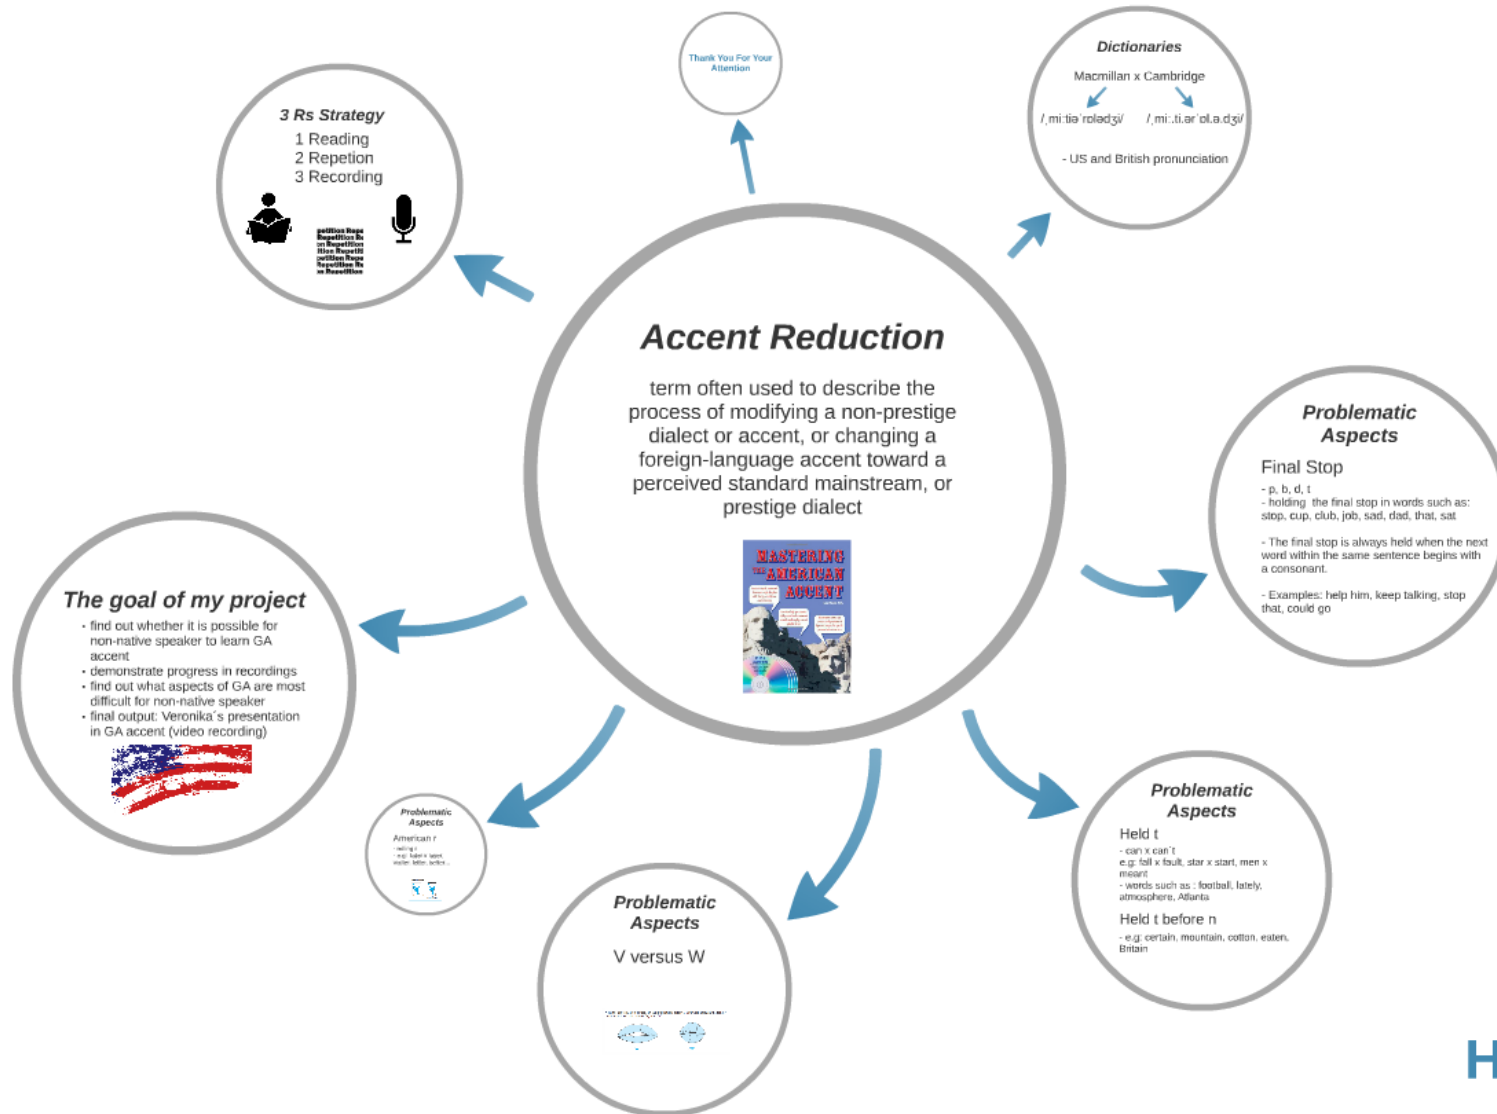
Thank You For Your Attention

3 Rs Strategy
1 Reading
2 Repetion
3 Recording

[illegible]

Dictionaries
Macmillan x Cambridge
/ˌmiːtiəˈrɒlədʒi/ /ˌmiː.ti.ərˈɒl.ə.dʒi/
- US and British pronunciation

Accent Reduction
term often used to describe the process of modifying a non-prestige dialect or accent, or changing a foreign-language accent toward a perceived standard mainstream, or prestige dialect

MASTERING THE AMERICAN ACCENT

Problematic Aspects
Final Stop
- p, b, d, t
- holding the final stop in words such as: stop, cup, club, job, sad, dad, that, sat
- The final stop is always held when the next word within the same sentence begins with a consonant.
- Examples: help him, keep talking, stop that, could go

The goal of my project
• find out whether it is possible for non-native speaker to learn GA accent
• demonstrate progress in recordings
• find out what aspects of GA are most difficult for non-native speaker
• final output: Veronika´s presentation in GA accent (video recording)

Problematic Aspects
American r
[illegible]

Problematic Aspects
V versus W
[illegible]

Problematic Aspects
Held t
- can x can´t
e.g: fall x fault, star x start, men x meant
- words such as : football, lately, atmosphere, Atlanta
Held t before n
- e.g: certain, mountain, cotton, eaten, Britain

H